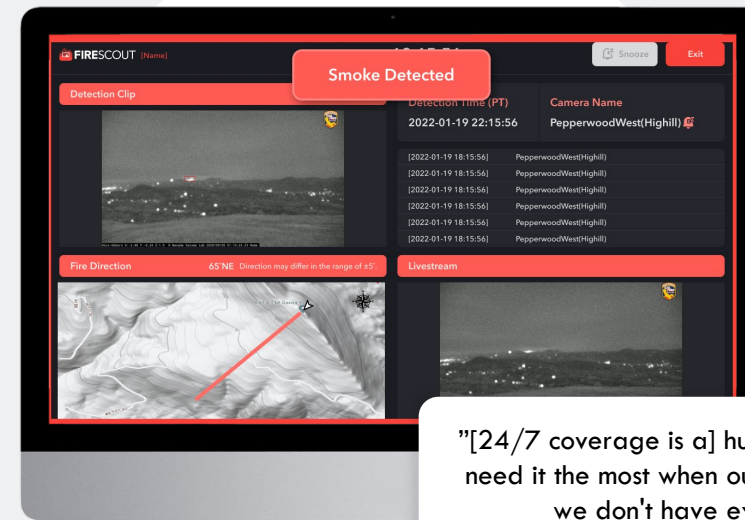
FIRESCOUT [Name]

Smoke Detected

Snooze

Exit

Detection Clip

Detection Time (PT)

2022-01-19 22:15:56

Camera Name

PepperwoodWest(Highill)

[2022-01-19 18:15:56] PepperwoodWest(Highill)

[2022-01-19 18:15:56] PepperwoodWest(Highill)

[2022-01-19 18:15:56] PepperwoodWest(Highill)

[2022-01-19 18:15:56] PepperwoodWest(Highill)

[2022-01-19 18:15:56] PepperwoodWest(Highill)

[2022-01-19 18:15:56] PepperwoodWest(Highill)

Fire Direction

65°NE Direction may differ in the range of ±5°.

Livestream

"[24/7 coverage is a] hu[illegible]
need it the most when ou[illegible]
we don't have ev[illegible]